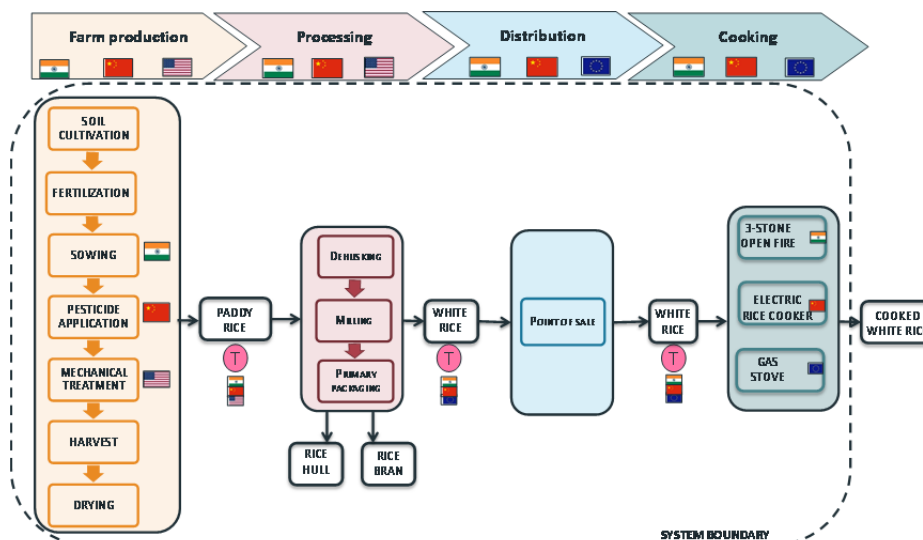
Farm production

Processing

Distribution

Cooking

SOIL CULTIVATION

FERTILIZATION

SOWING

PESTICIDE APPLICATION

MECHANICAL TREATMENT

HARVEST

DRYING

PADDY RICE

T

DEHUSKING

MILLING

PRIMARY PACKAGING

RICE HULL

RICE BRAN

WHITE RICE

T

POINT OF SALE

WHITE RICE

T

3-STONE OPEN FIRE

ELECTRIC RICE COOKER

GAS STOVE

COOKED WHITE RIC

SYSTEM BOUNDARY